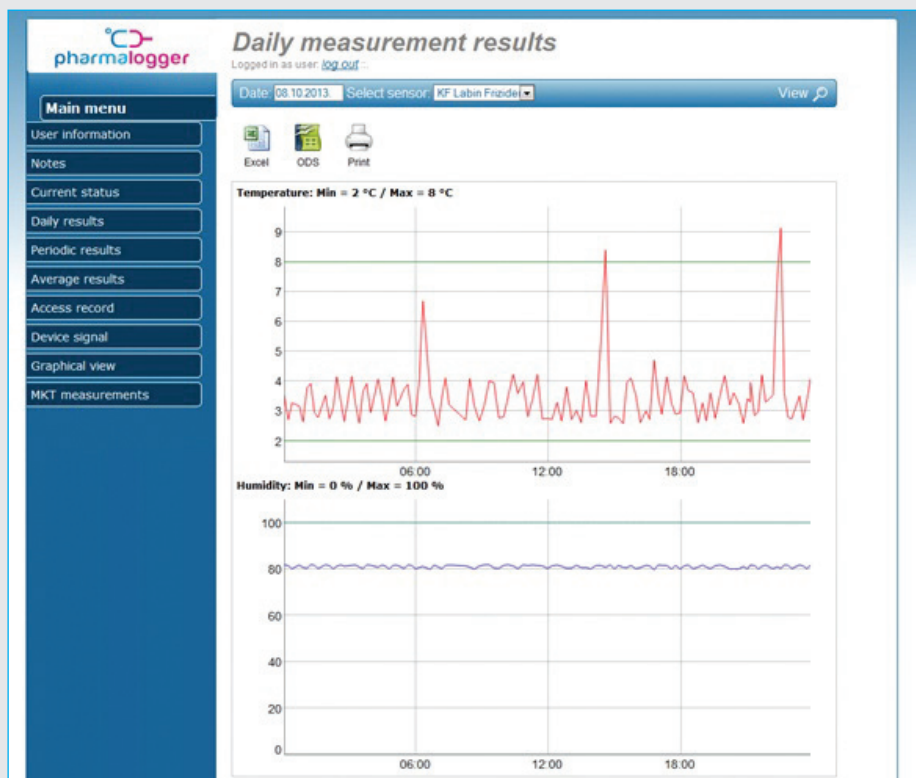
pharmalogger

Daily measurement results
Logged in as user: log out ::

Date: 08.10.2013. Select sensor: KF Labın Frizide View

Main menu
User information
Notes
Current status
Daily results
Periodic results
Average results
Access record
Device signal
Graphical view
MKT measurements

Excel ODS Print

Temperature: Min = 2 °C / Max = 8 °C

9
8
7
6
5
4
3
2
06:00 12:00 18:00

Humidity: Min = 0 % / Max = 100 %

100
80
60
40
20
0
06:00 12:00 18:00